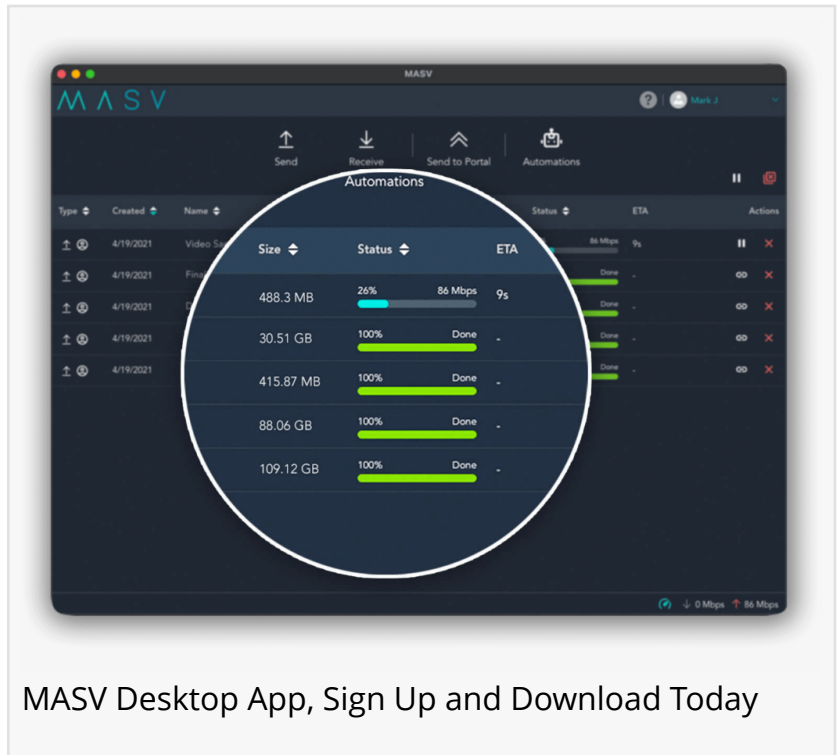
MASV

MASV

Mark J

Send
Receive
Send to Portal
Automations

Automations

Type
Created
Name
Status
ETA
Actions

4/19/2021 Video Sa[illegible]
4/19/2021 Fina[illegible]
4/19/2021 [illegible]
4/19/2021
4/19/2021

86 Mbps 9s

| Size | Status | ETA |
|---|---|---|
| 488.3 MB | 26% 86 Mbps | 9s |
| 30.51 GB | 100% Done | - |
| 415.87 MB | 100% Done | - |
| 88.06 GB | 100% Done | - |
| 109.12 GB | 100% Done | - |

0 Mbps 86 Mbps

MASV Desktop App, Sign Up and Download Today